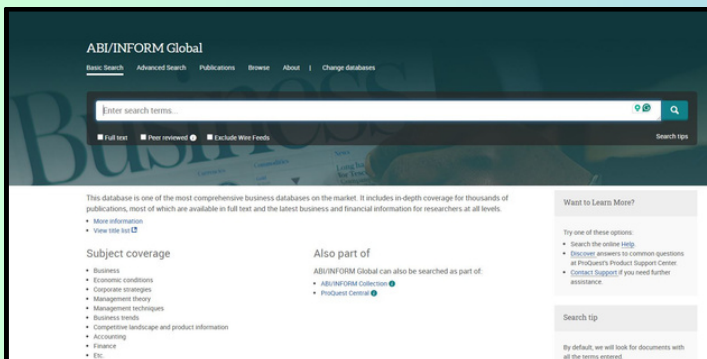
ABI/INFORM Global

Basic Search Advanced Search Publications Browse About | Change databases

Enter search terms...

Full text Peer reviewed Exclude Wire Feeds

Search tips

This database is one of the most comprehensive business databases on the market. It includes in-depth coverage for thousands of publications, most of which are available in full text and the latest business and financial information for researchers at all levels.

- More information
- View title list

Subject coverage

- Business
- Economic conditions
- Corporate strategies
- Management theory
- Management techniques
- Business trends
- Competitive landscape and product information
- Accounting
- Finance
- Etc.

Also part of

ABI/INFORM Global can also be searched as part of:

- ABI/INFORM Collection
- ProQuest Central

Want to Learn More?

Try one of these options:

- Search the online Help
- Discover answers to common questions at ProQuest's Product Support Center.
- Contact Support if you need further assistance.

Search tip

By default, we will look for documents with all the terms entered.